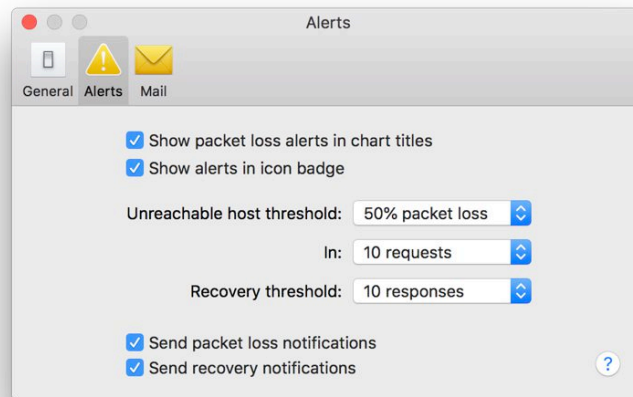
Alerts

General Alerts Mail

Show packet loss alerts in chart titles
Show alerts in icon badge

Unreachable host threshold: 50% packet loss

In: 10 requests

Recovery threshold: 10 responses

Send packet loss notifications
Send recovery notifications

?